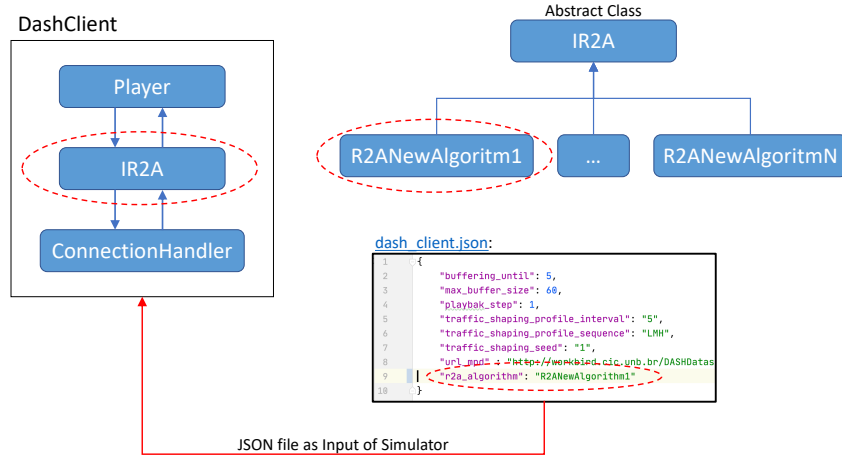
DashClient

Player

IR2A

ConnectionHandler

Abstract Class

IR2A

R2ANewAlgoritm1

...

R2ANewAlgoritmN

dash_client.json:

1 {
2 "buffering_until": 5,
3 "max_buffer_size": 60,
4 "playbak_step": 1,
5 "traffic_shaping_profile_interval": "5",
6 "traffic_shaping_profile_sequence": "LMH",
7 "traffic_shaping_seed": "1",
8 "url_mpd" : "http://workbird.cic.unb.br/DASHDatas
9 "r2a_algorithm": "R2ANewAlgorithm1"
10 }

JSON file as Input of Simulator